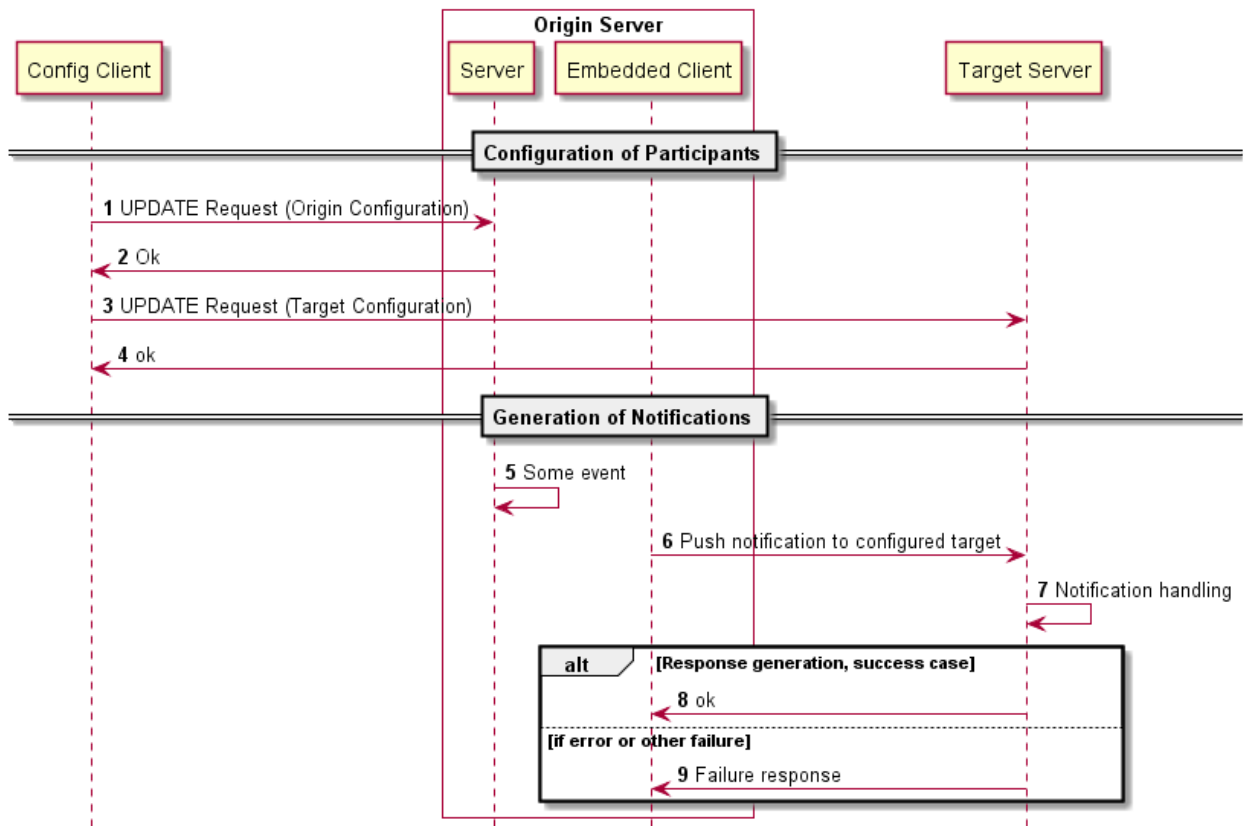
Origin Server

Config Client

Server

Embedded Client

Target Server

Configuration of Participants

1 UPDATE Request (Origin Configuration)

2 Ok

3 UPDATE Request (Target Configuration)

4 ok

Generation of Notifications

5 Some event

6 Push notification to configured target

7 Notification handling

alt [Response generation, success case]

8 ok

[if error or other failure]

9 Failure response